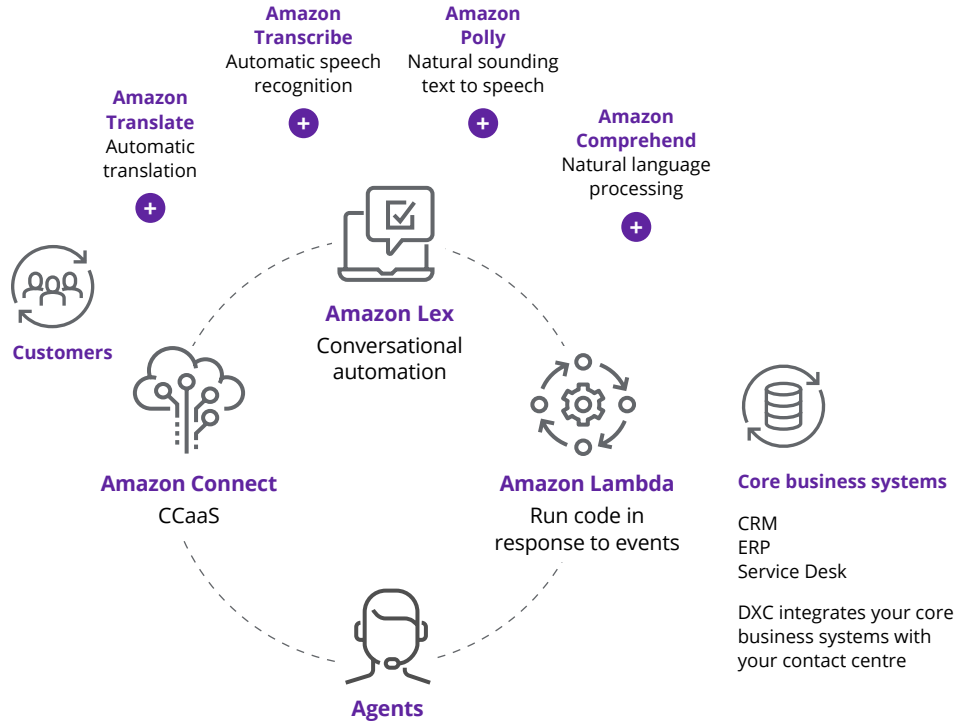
Amazon Transcribe
Automatic speech recognition

Amazon Polly
Natural sounding text to speech

Amazon Translate
Automatic translation

Amazon Comprehend
Natural language processing

Customers

Amazon Lex
Conversational automation

Amazon Connect
CCaaS

Amazon Lambda
Run code in response to events

Core business systems

CRM
ERP
Service Desk

DXC integrates your core business systems with your contact centre

Agents